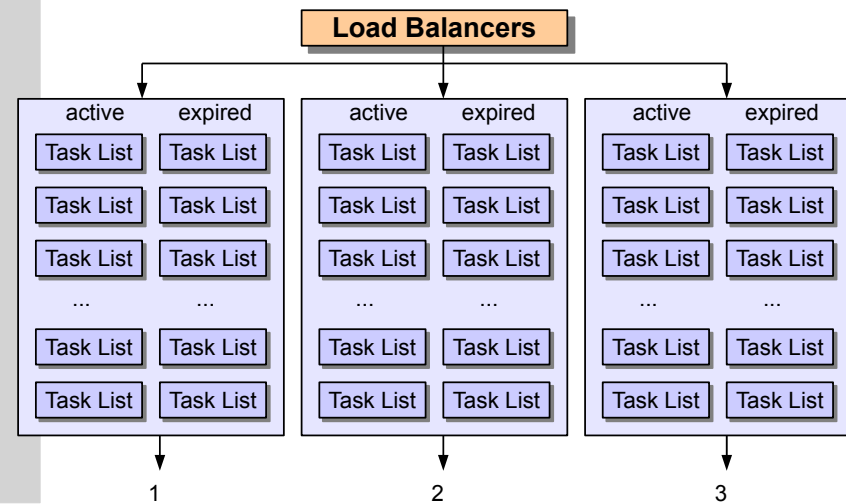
Load Balancers

active expired
Task List Task List
Task List Task List
Task List Task List
... ...
Task List Task List
Task List Task List

active expired
Task List Task List
Task List Task List
Task List Task List
... ...
Task List Task List
Task List Task List

active expired
Task List Task List
Task List Task List
Task List Task List
... ...
Task List Task List
Task List Task List

1 2 3